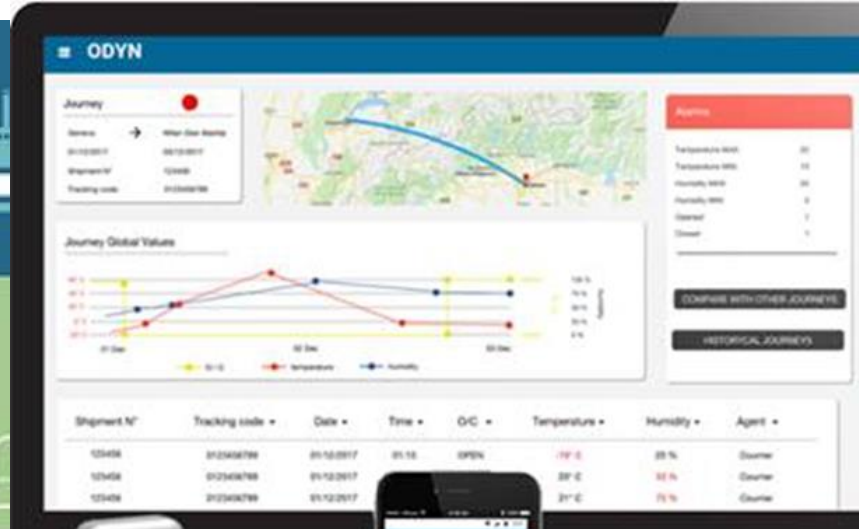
≡ ODYN

Journey

Geneva → Milan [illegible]
01/12/2017 04/12/2017
Shipment N° 123456
Tracking code 0123456789

Alarms

Temperature MAX 22
Temperature MIN 11
Humidity MAX 34
Humidity MIN 3
Opened 1
Closed 1

COMPARE WITH OTHER JOURNEYS

HISTORICAL JOURNEYS

Journey Global Values

01 Dec 02 Dec 03 Dec

O/C Temperature Humidity

| Shipment N° | Tracking code ▾ | Date ▾ | Time ▾ | O/C ▾ | Temperature ▾ | Humidity ▾ | Agent ▾ |
|---|---|---|---|---|---|---|---|
| 123456 | 0123456789 | 01/12/2017 | 01:15 | OPEN | -18° C | 25 % | Courier |
| 123456 | 0123456789 | 01/12/2017 | | | 25° C | 52 % | Courier |
| 123456 | 0123456789 | 01/12/2017 | | | 21° C | 75 % | Courier |